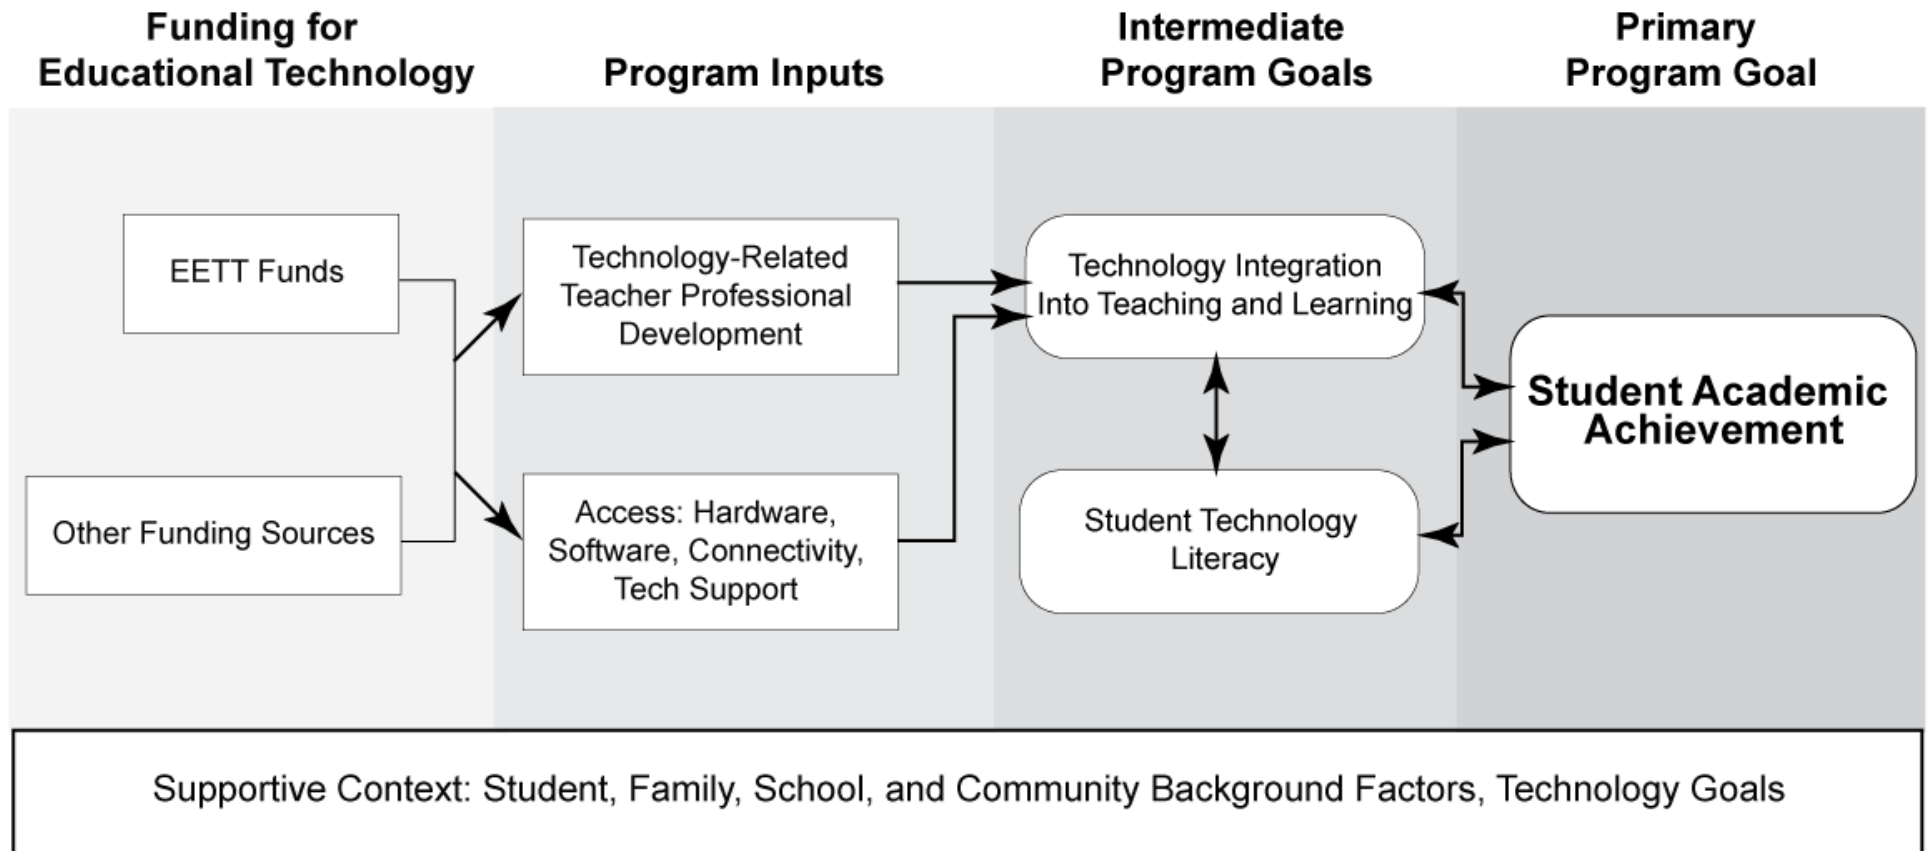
Funding for Educational Technology

Program Inputs

Intermediate Program Goals

Primary Program Goal

EETT Funds

Other Funding Sources

Technology-Related Teacher Professional Development

Access: Hardware, Software, Connectivity, Tech Support

Technology Integration Into Teaching and Learning

Student Technology Literacy

Student Academic Achievement

Supportive Context: Student, Family, School, and Community Background Factors, Technology Goals